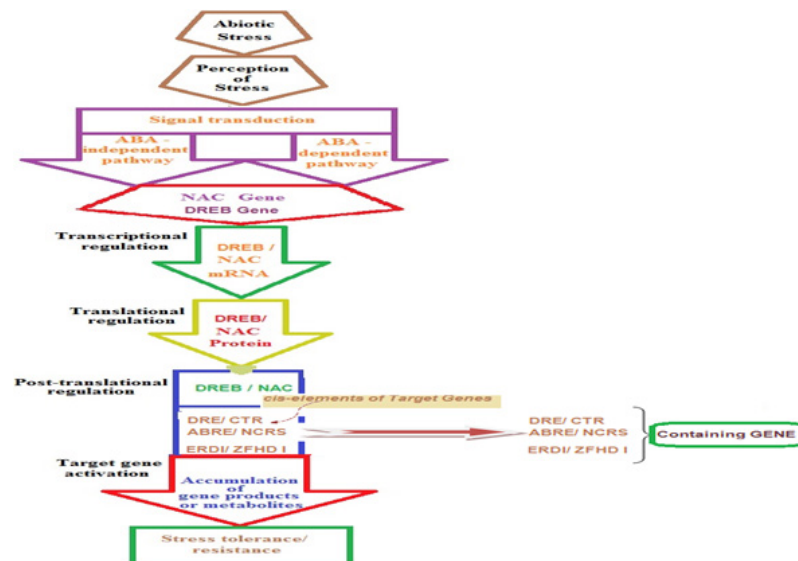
Abiotic Stress

Perception of Stress

Signal transduction

ABA - independent pathway

ABA - dependent pathway

NAC Gene
DREB Gene

Transcriptional regulation

DREB / NAC mRNA

Translational regulation

DREB/ NAC Protein

Post-translational regulation

DREB / NAC

cis-elements of Target Genes

DRE/ CTR
ABRE/ NCRS
ERDI/ ZFHD I

DRE/ CTR
ABRE/ NCRS
ERDI/ ZFHD I

Containing GENE

Target gene activation

Accumulation of gene products or metabolites

Stress tolerance/ resistance